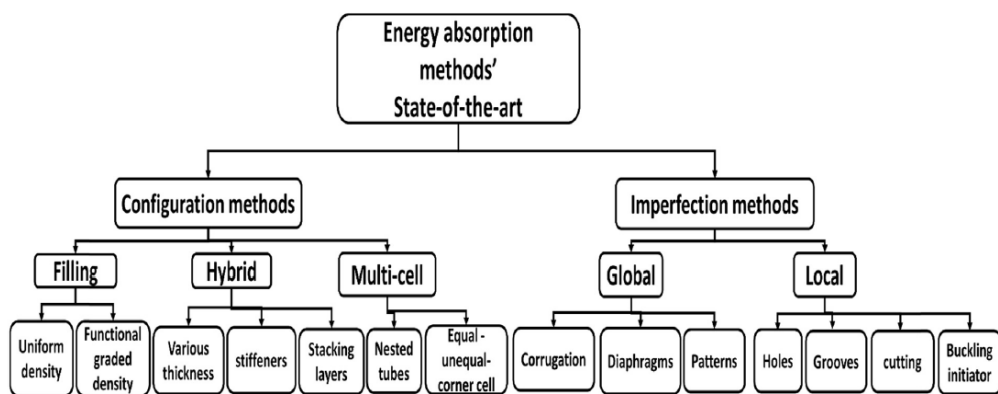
Energy absorption methods' State-of-the-art

Configuration methods

Imperfection methods

Filling

Hybrid

Multi-cell

Global

Local

Uniform density

Functional graded density

Various thickness

stiffeners

Stacking layers

Nested tubes

Equal - unequal-corner cell

Corrugation

Diaphragms

Patterns

Holes

Grooves

cutting

Buckling initiator